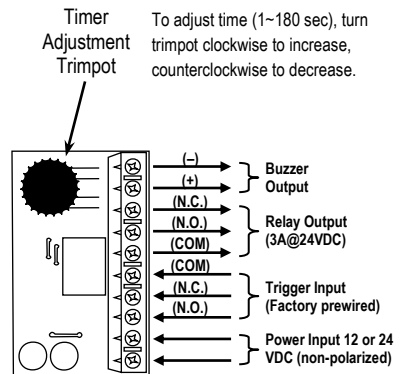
Timer Adjustment Trimpot

To adjust time (1~180 sec), turn trimpot clockwise to increase, counterclockwise to decrease.

(–)
(+)
Buzzer Output

(N.C.)
(N.O.)
(COM)
Relay Output (3A@24VDC)

(COM)
(N.C.)
(N.O.)
Trigger Input (Factory prewired)

Power Input 12 or 24 VDC (non-polarized)